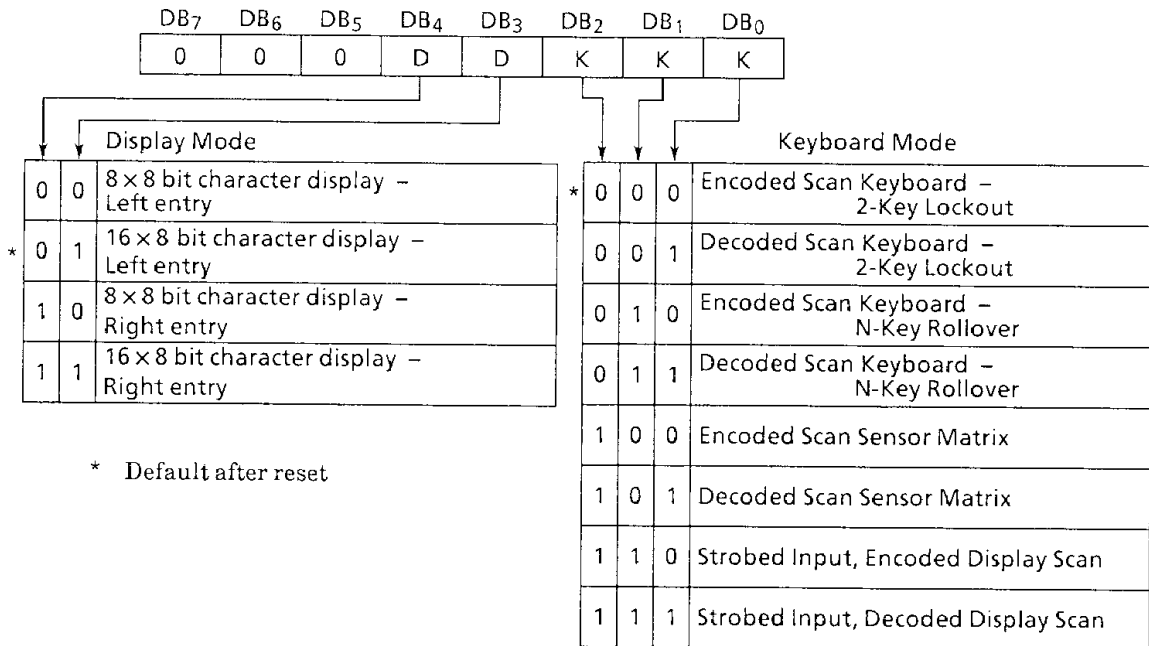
| $DB_7$ | $DB_6$ | $DB_5$ | $DB_4$ | $DB_3$ | $DB_2$ | $DB_1$ | $DB_0$ |
|---|---|---|---|---|---|---|---|
| 0 | 0 | 0 | D | D | K | K | K |

Display Mode

| | | | |
|---|---|---|---|
| | 0 | 0 | $8 \times 8$ bit character display – Left entry |
| * | 0 | 1 | $16 \times 8$ bit character display – Left entry |
| | 1 | 0 | $8 \times 8$ bit character display – Right entry |
| | 1 | 1 | $16 \times 8$ bit character display – Right entry |

* Default after reset

Keyboard Mode

| | | | | |
|---|---|---|---|---|
| * | 0 | 0 | 0 | Encoded Scan Keyboard – 2-Key Lockout |
| | 0 | 0 | 1 | Decoded Scan Keyboard – 2-Key Lockout |
| | 0 | 1 | 0 | Encoded Scan Keyboard – N-Key Rollover |
| | 0 | 1 | 1 | Decoded Scan Keyboard – N-Key Rollover |
| | 1 | 0 | 0 | Encoded Scan Sensor Matrix |
| | 1 | 0 | 1 | Decoded Scan Sensor Matrix |
| | 1 | 1 | 0 | Strobed Input, Encoded Display Scan |
| | 1 | 1 | 1 | Strobed Input, Decoded Display Scan |